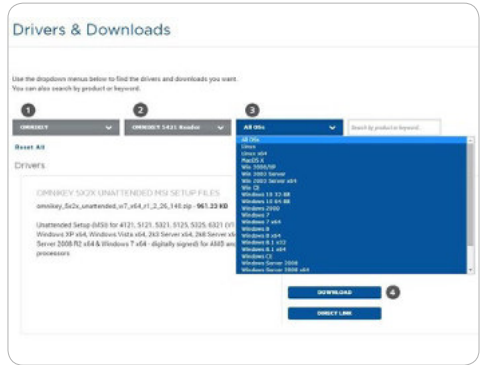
Drivers & Downloads

Use the dropdown menus below to find the drivers and downloads you want. You can also search by product or keyword.

1 OMNIKEY
2 OMNIKEY 5421 Reader
3 All OSs

Search by product or keyword

Reset All

Drivers

All OSs
Linux
Linux x64
MacOS X
Win 2000/XP
Win 2003 Server
Win 2003 Server x64
Win CE
Windows 10 32-Bit
Windows 10 64-Bit
Windows 2000
Windows 7
Windows 7 x64
Windows 8
Windows 8 x64
Windows 8.1 x32
Windows 8.1 x64
Windows CE
Windows Server 2008
Windows Server 2008 x64

OMNIKEY 5X2X UNATTENDED MSI SETUP FILES

omnikey_5x2x_unattended_w7_x64_r1_2_26_140.zip - 961.23 KB

Unattended Setup (MSI) for 4121, 5121, 5321, 5125, 5325, 6321 (V1 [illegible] Windows XP x64, Windows Vista x64, 263 Server x64, 2k8 Server x6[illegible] Server 2008 R2 x64 & Windows 7 x64 - digitally signed) for AMD an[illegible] processors

DOWNLOAD 4

DIRECT LINK